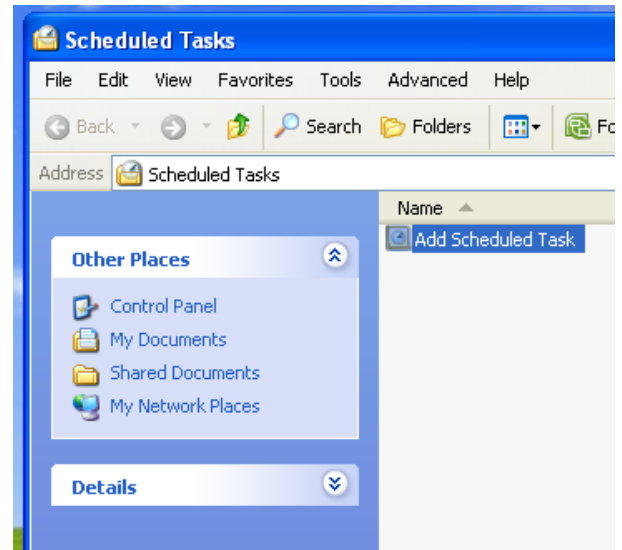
Scheduled Tasks

File Edit View Favorites Tools Advanced Help

Back Search Folders Fo

Address Scheduled Tasks

Name

Add Scheduled Task

Other Places

Control Panel
My Documents
Shared Documents
My Network Places

Details